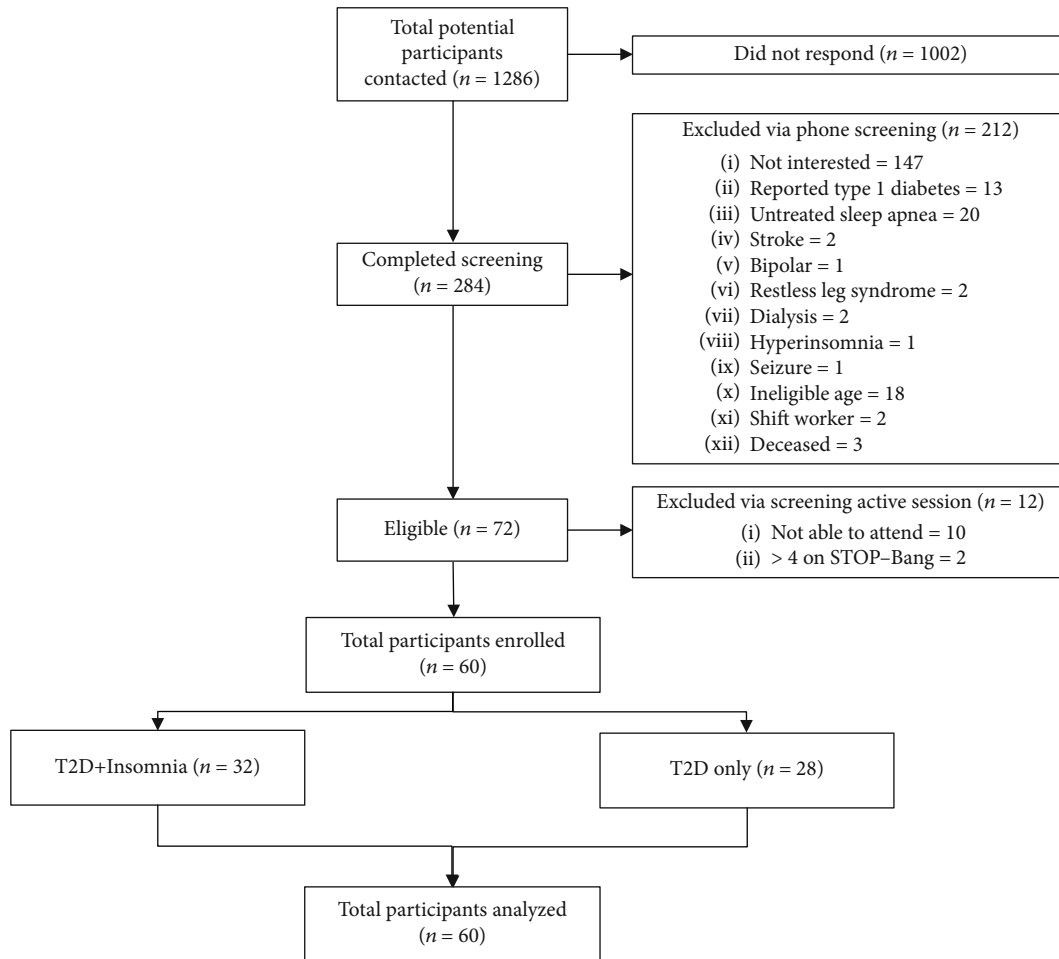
Total potential participants contacted ($n = 1286$)

Did not respond ($n = 1002$)

Excluded via phone screening ($n = 212$)
(i) Not interested = 147
(ii) Reported type 1 diabetes = 13
(iii) Untreated sleep apnea = 20
(iv) Stroke = 2
(v) Bipolar = 1
(vi) Restless leg syndrome = 2
(vii) Dialysis = 2
(viii) Hyperinsomnia = 1
(ix) Seizure = 1
(x) Ineligible age = 18
(xi) Shift worker = 2
(xii) Deceased = 3

Completed screening ($n = 284$)

Eligible ($n = 72$)

Excluded via screening active session ($n = 12$)
(i) Not able to attend = 10
(ii) > 4 on STOP–Bang = 2

Total participants enrolled ($n = 60$)

T2D+Insomnia ($n = 32$)

T2D only ($n = 28$)

Total participants analyzed ($n = 60$)